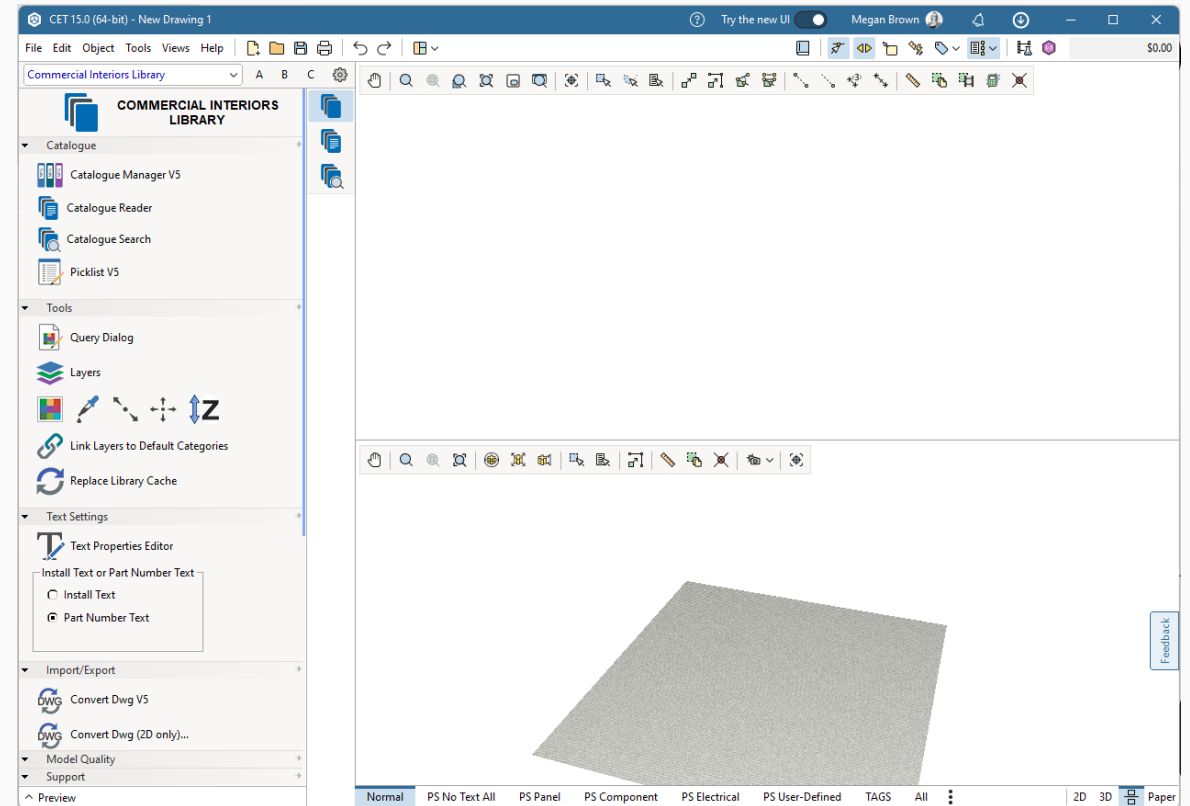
CET 15.0 (64-bit) - New Drawing 1
Try the new UI
Megan Brown
File Edit Object Tools Views Help
$0.00
Commercial Interiors Library
A B C
COMMERCIAL INTERIORS LIBRARY
Catalogue
Catalogue Manager V5
Catalogue Reader
Catalogue Search
Picklist V5
Tools
Query Dialog
Layers
Link Layers to Default Categories
Replace Library Cache
Text Settings
Text Properties Editor
Install Text or Part Number Text
Install Text
Part Number Text
Import/Export
Convert Dwg V5
Convert Dwg (2D only)...
Model Quality
Support
Preview
Feedback
Normal PS No Text All PS Panel PS Component PS Electrical PS User-Defined TAGS All
2D 3D Paper